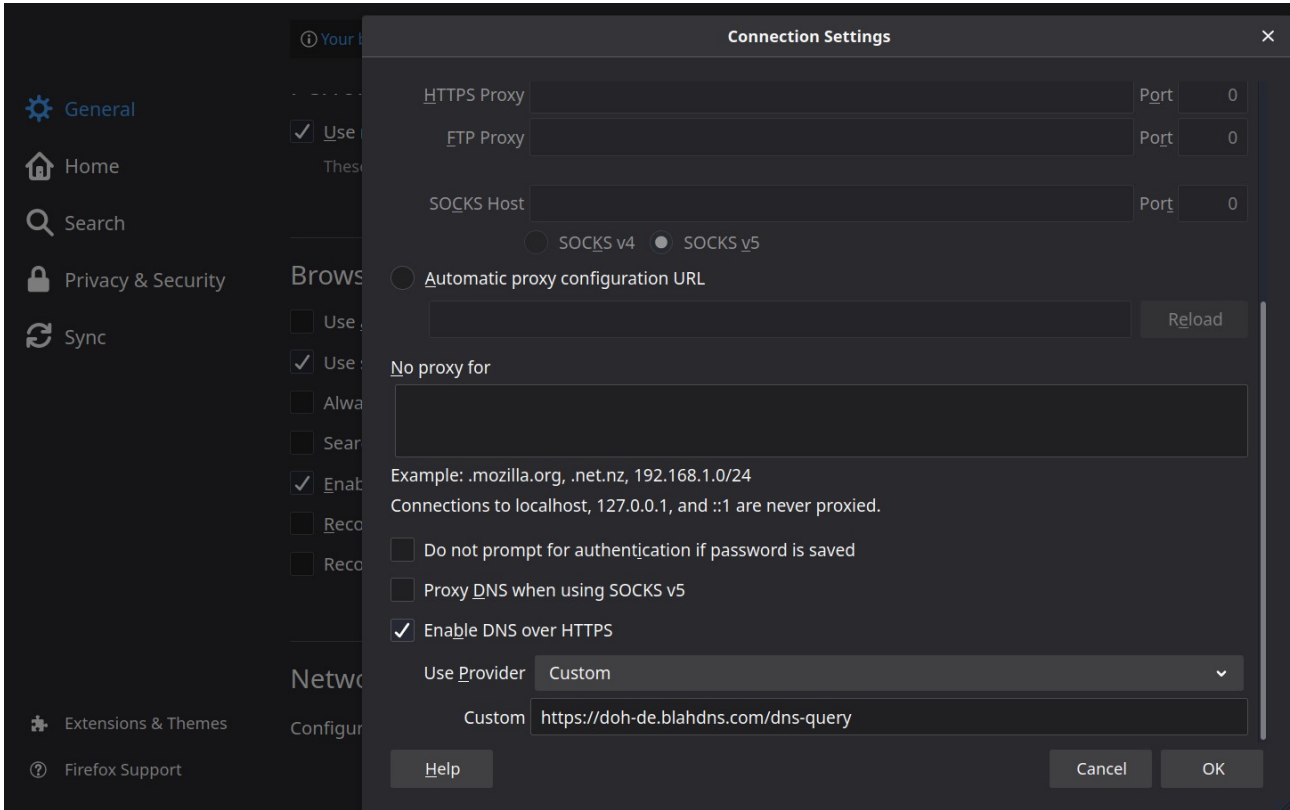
Your b

General
Home
Search
Privacy & Security
Sync

Use
These

Brows
Use
Use
Alwa
Sear
Enab
Reco
Reco

Netw
Configur

Extensions & Themes
Firefox Support

Connection Settings

HTTPS Proxy Port 0
FTP Proxy Port 0

SOCKS Host Port 0
SOCKS v4 SOCKS v5

Automatic proxy configuration URL
Reload

No proxy for

Example: .mozilla.org, .net.nz, 192.168.1.0/24
Connections to localhost, 127.0.0.1, and ::1 are never proxied.

Do not prompt for authentication if password is saved
Proxy DNS when using SOCKS v5
Enable DNS over HTTPS
Use Provider Custom
Custom https://doh-de.blahdns.com/dns-query

Help
Cancel
OK